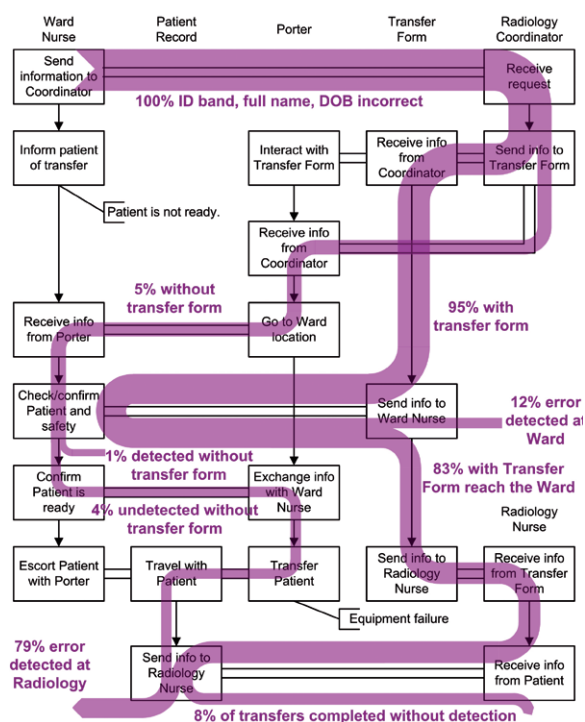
Ward Nurse

Patient Record

Porter

Transfer Form

Radiology Coordinator

Send information to Coordinator

Receive request

100% ID band, full name, DOB incorrect

Inform patient of transfer

Interact with Transfer Form

Receive info from Coordinator

Send info to Transfer Form

Patient is not ready.

Receive info from Coordinator

5% without transfer form

95% with transfer form

Receive info from Porter

Go to Ward location

Check/confirm Patient and safety

Send info to Ward Nurse

12% error detected at Ward

1% detected without transfer form

83% with Transfer Form reach the Ward

Confirm Patient is ready

Exchange info with Ward Nurse

4% undetected without transfer form

Radiology Nurse

Escort Patient with Porter

Travel with Patient

Transfer Patient

Send info to Radiology Nurse

Receive info from Transfer Form

Equipment failure

79% error detected at Radiology

Send info to Radiology Nurse

Receive info from Patient

8% of transfers completed without detection